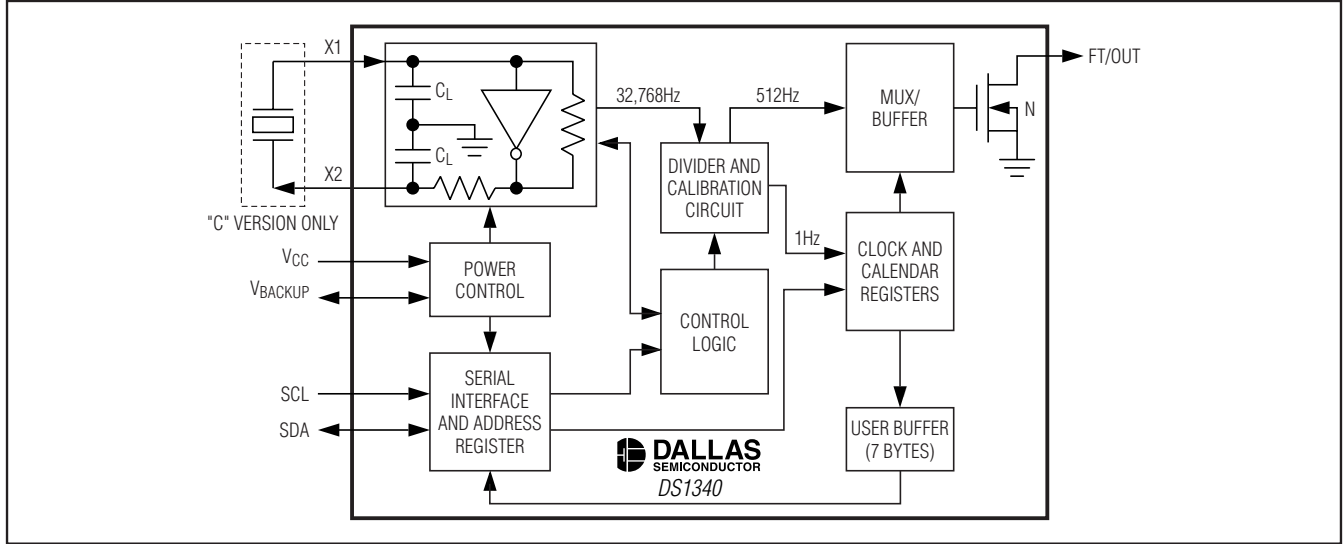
X1

$C_L$

$C_L$

X2

"C" VERSION ONLY

32,768Hz

512Hz

MUX/ BUFFER

FT/OUT

N

DIVIDER AND CALIBRATION CIRCUIT

1Hz

CLOCK AND CALENDAR REGISTERS

$V_{CC}$

$V_{BACKUP}$

POWER CONTROL

CONTROL LOGIC

SCL

SDA

SERIAL INTERFACE AND ADDRESS REGISTER

DALLAS SEMICONDUCTOR

DS1340

USER BUFFER (7 BYTES)